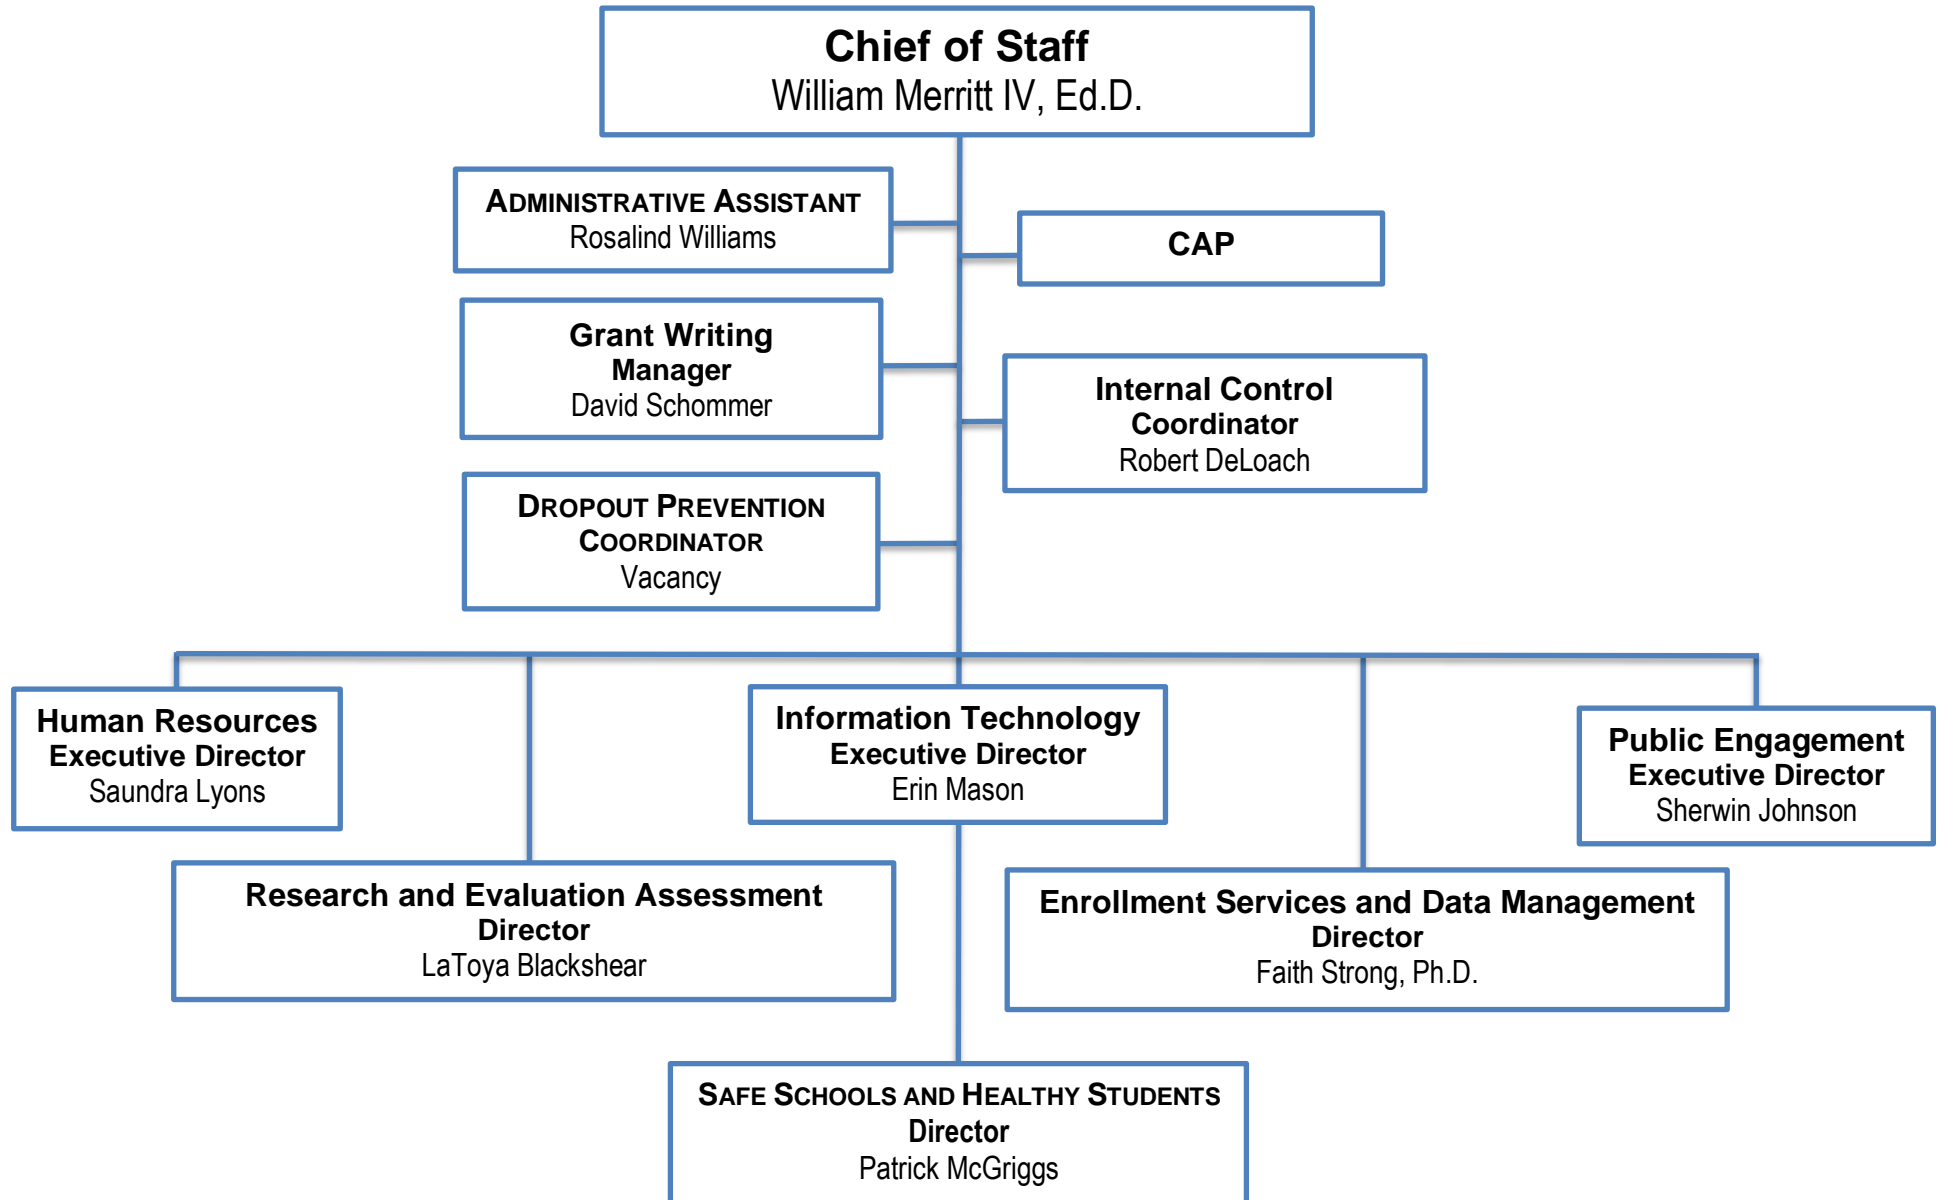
Chief of Staff
William Merritt IV, Ed.D.

Administrative Assistant
Rosalind Williams

CAP

Grant Writing Manager
David Schommer

Internal Control Coordinator
Robert DeLoach

Dropout Prevention Coordinator
Vacancy

Human Resources Executive Director
Saundra Lyons

Information Technology Executive Director
Erin Mason

Public Engagement Executive Director
Sherwin Johnson

Research and Evaluation Assessment Director
LaToya Blackshear

Enrollment Services and Data Management Director
Faith Strong, Ph.D.

Safe Schools and Healthy Students Director
Patrick McGriggs